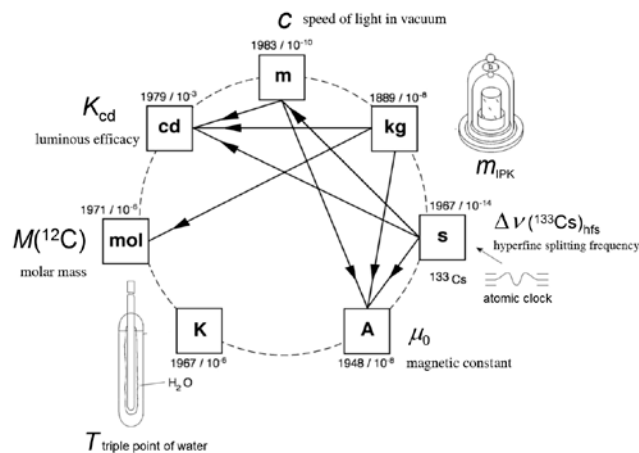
$c$ speed of light in vacuum

1983 / $10^{-10}$
m

$K_{cd}$
luminous efficacy

1979 / $10^{-3}$
cd

1889 / $10^{-8}$
kg

$m_{IPK}$

1971 / $10^{-6}$
mol

$M(^{12}C)$
molar mass

1967 / $10^{-14}$
s

$\Delta\nu(^{133}Cs)_{hfs}$
hyperfine splitting frequency

$^{133}Cs$

atomic clock

K
1967 / $10^{-6}$

A
1948 / $10^{-6}$

$\mu_0$
magnetic constant

$H_2O$

$T$ triple point of water